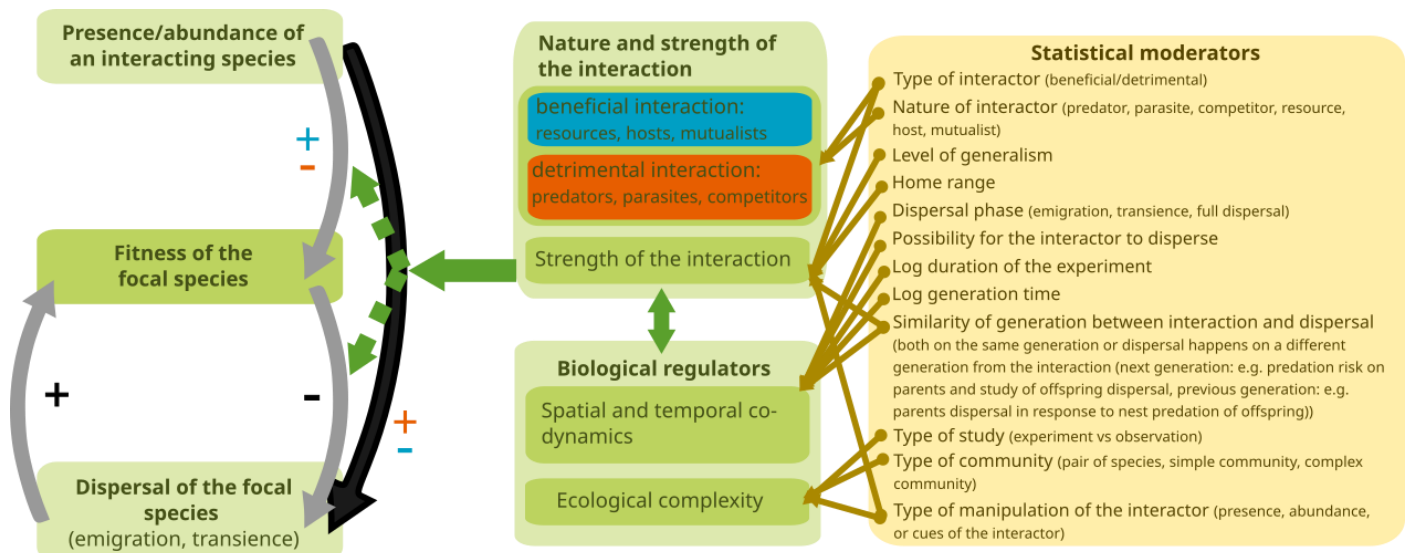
Presence/abundance of an interacting species

+
-

Fitness of the focal species

+

-

+
-

Dispersal of the focal species (emigration, transience)

Nature and strength of the interaction

beneficial interaction: resources, hosts, mutualists

detrimental interaction: predators, parasites, competitors

Strength of the interaction

Biological regulators

Spatial and temporal co-dynamics

Ecological complexity

Statistical moderators

Type of interactor (beneficial/detrimental)
Nature of interactor (predator, parasite, competitor, resource, host, mutualist)
Level of generalism
Home range
Dispersal phase (emigration, transience, full dispersal)
Possibility for the interactor to disperse
Log duration of the experiment
Log generation time
Similarity of generation between interaction and dispersal (both on the same generation or dispersal happens on a different generation from the interaction (next generation: e.g. predation risk on parents and study of offspring dispersal, previous generation: e.g. parents dispersal in response to nest predation of offspring))
Type of study (experiment vs observation)
Type of community (pair of species, simple community, complex community)
Type of manipulation of the interactor (presence, abundance, or cues of the interactor)